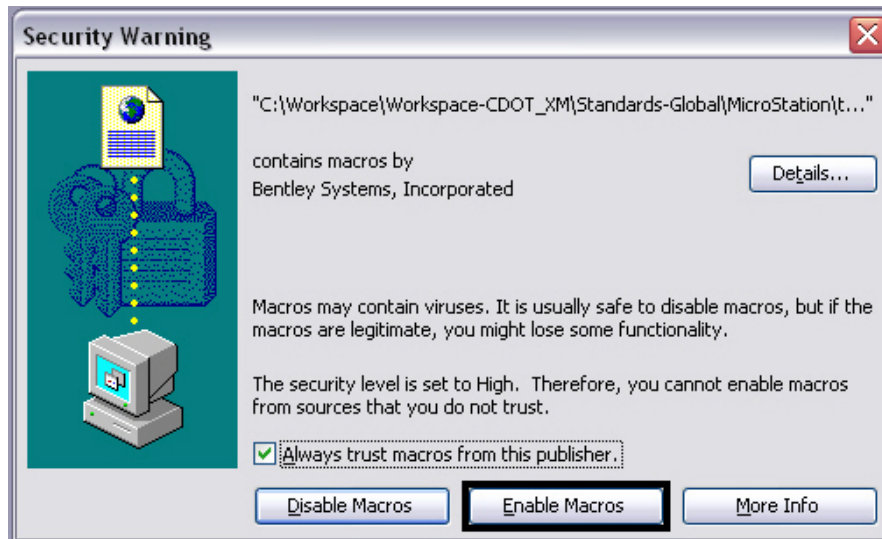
Security Warning

"C:\Workspace\Workspace-CDOT_XM\Standards-Global\MicroStation\t..."

contains macros by
Bentley Systems, Incorporated

Details...

Macros may contain viruses. It is usually safe to disable macros, but if the macros are legitimate, you might lose some functionality.

The security level is set to High. Therefore, you cannot enable macros from sources that you do not trust.

Always trust macros from this publisher.

Disable Macros

Enable Macros

More Info